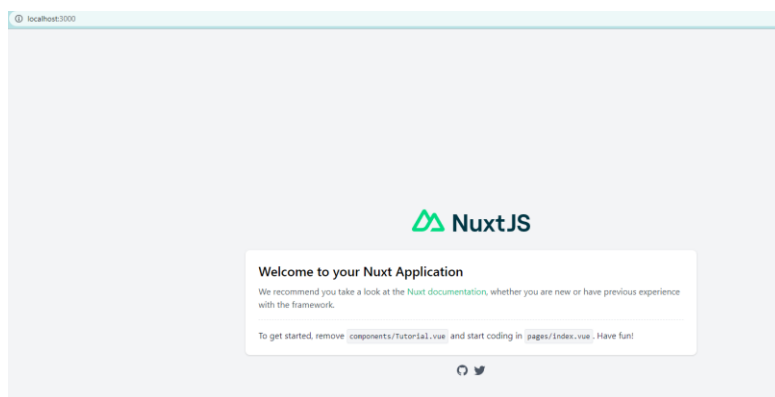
localhost:3000

NuxtJS

Welcome to your Nuxt Application

We recommend you take a look at the Nuxt documentation, whether you are new or have previous experience with the framework.

To get started, remove components/Tutorial.vue and start coding in pages/index.vue. Have fun!